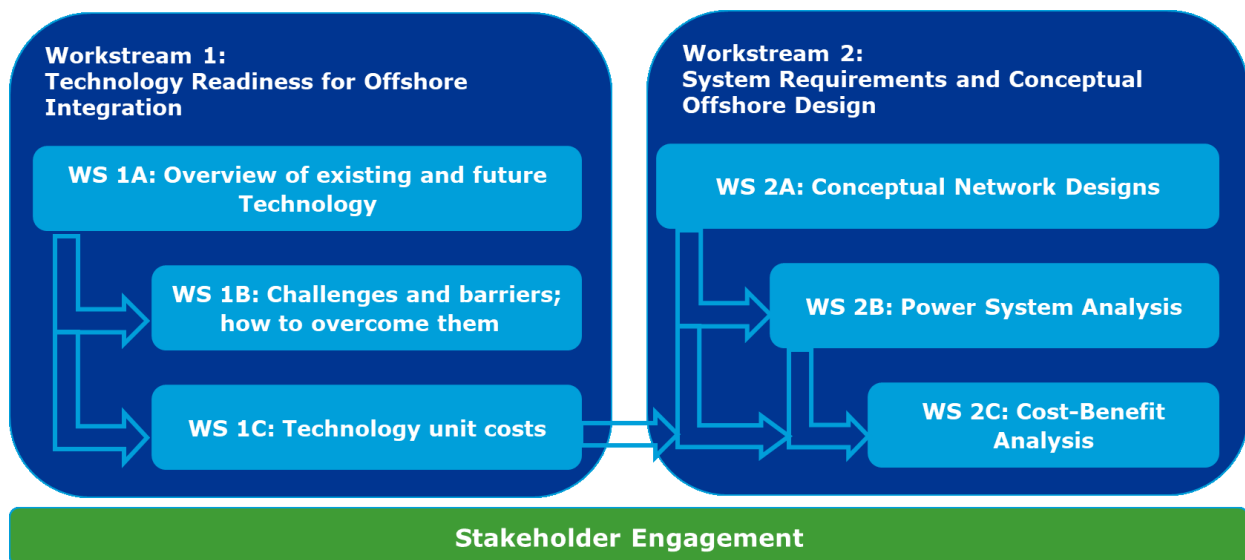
Workstream 1:
Technology Readiness for Offshore Integration

WS 1A: Overview of existing and future Technology

WS 1B: Challenges and barriers; how to overcome them

WS 1C: Technology unit costs

Workstream 2:
System Requirements and Conceptual Offshore Design

WS 2A: Conceptual Network Designs

WS 2B: Power System Analysis

WS 2C: Cost-Benefit Analysis

Stakeholder Engagement